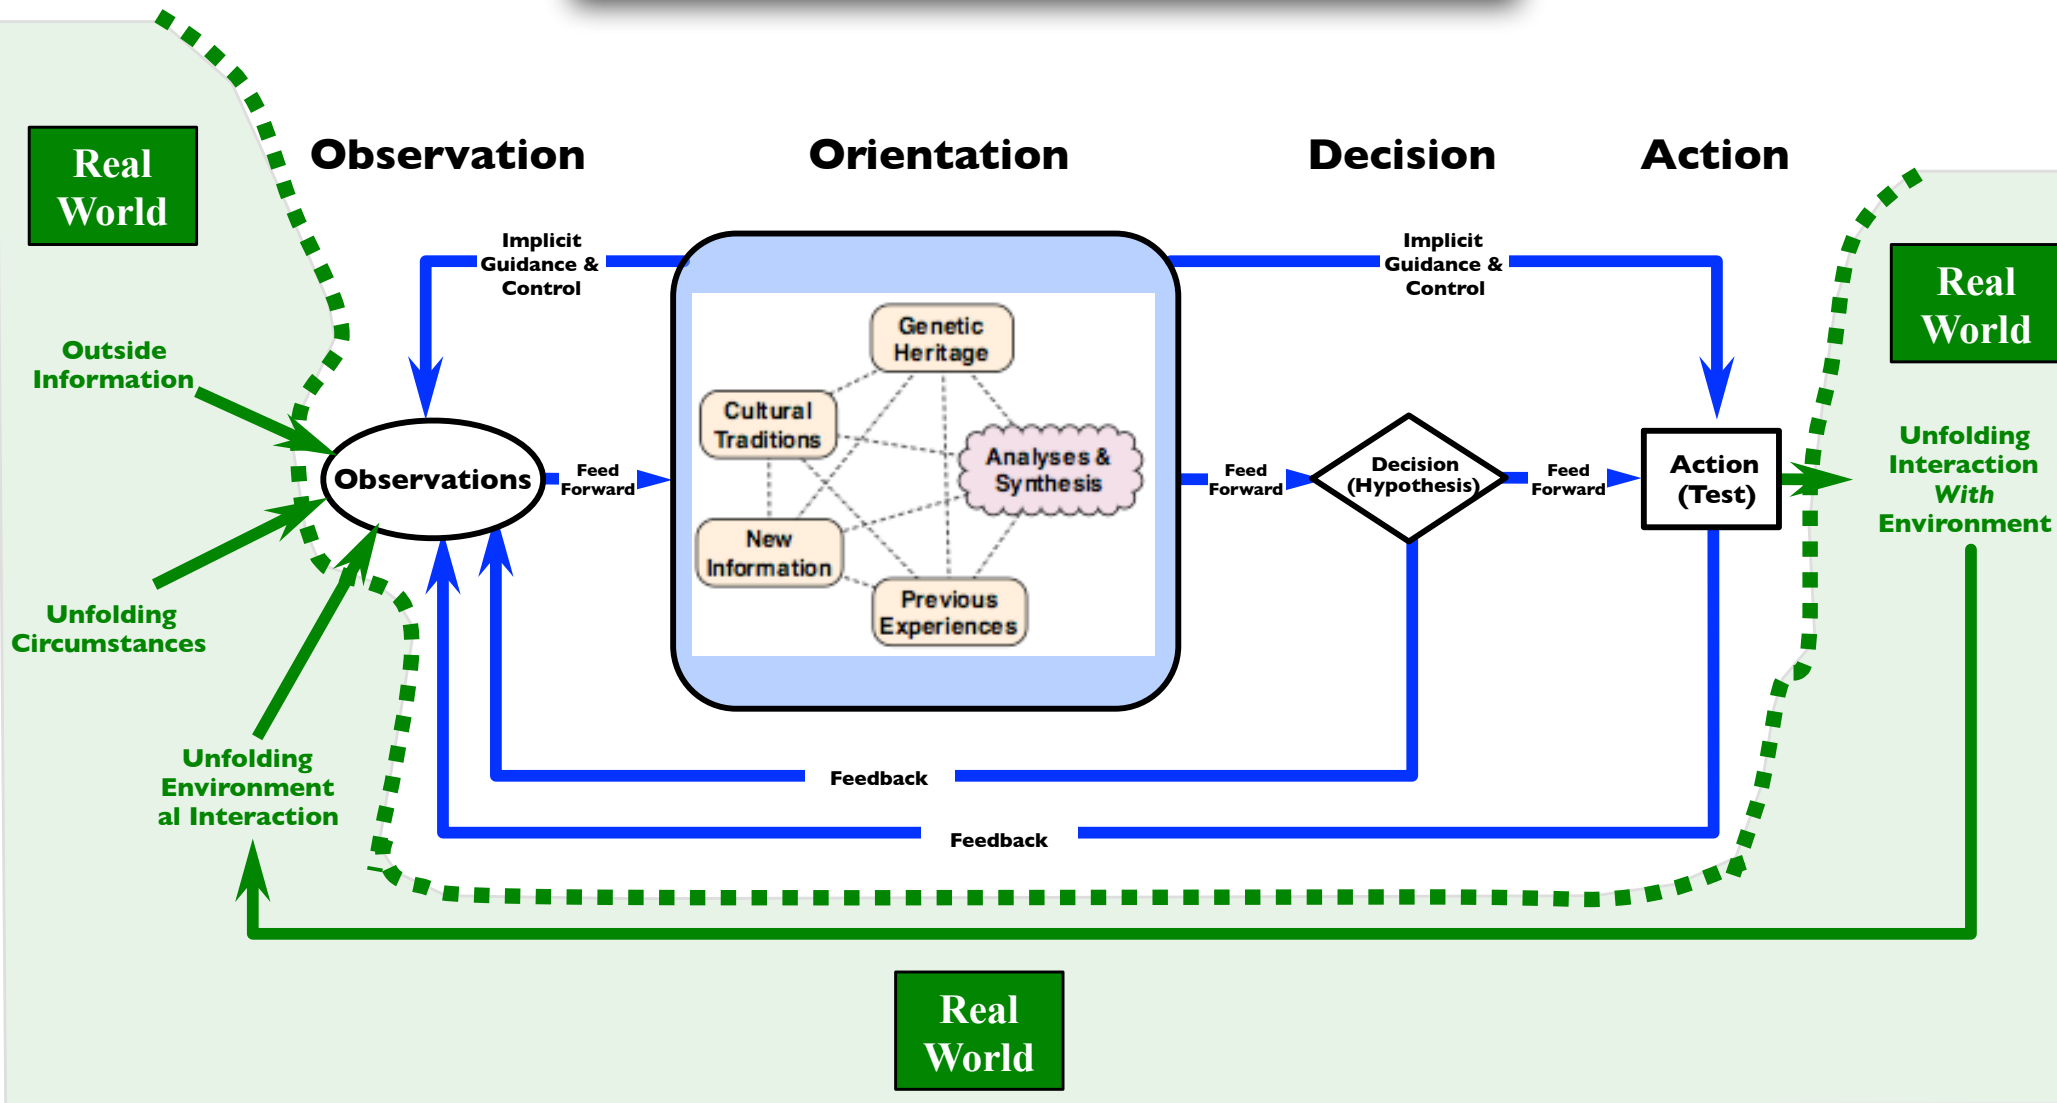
Real World

Observation

Orientation

Decision

Action

Real World

Implicit Guidance & Control

Implicit Guidance & Control

Outside Information

Genetic Heritage

Cultural Traditions

Analyses & Synthesis

New Information

Previous Experiences

Observations

Feed Forward

Feed Forward

Decision (Hypothesis)

Feed Forward

Action (Test)

Unfolding Interaction With Environment

Unfolding Circumstances

Unfolding Environment al Interaction

Feedback

Feedback

Real World